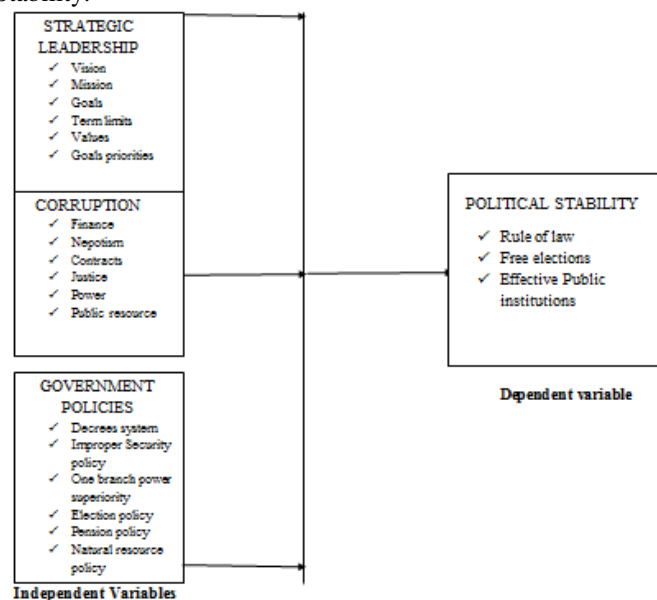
stability.

STRATEGIC LEADERSHIP
✓ Vision
✓ Mission
✓ Goals
✓ Term limits
✓ Values
✓ Goals priorities

CORRUPTION
✓ Finance
✓ Nepotism
✓ Contracts
✓ Justice
✓ Power
✓ Public resource

GOVERNMENT POLICIES
✓ Decrees system
✓ Improper Security policy
✓ One branch power superiority
✓ Election policy
✓ Pension policy
✓ Natural resource policy

Independent Variables

POLITICAL STABILITY
✓ Rule of law
✓ Free elections
✓ Effective Public institutions

Dependent variable